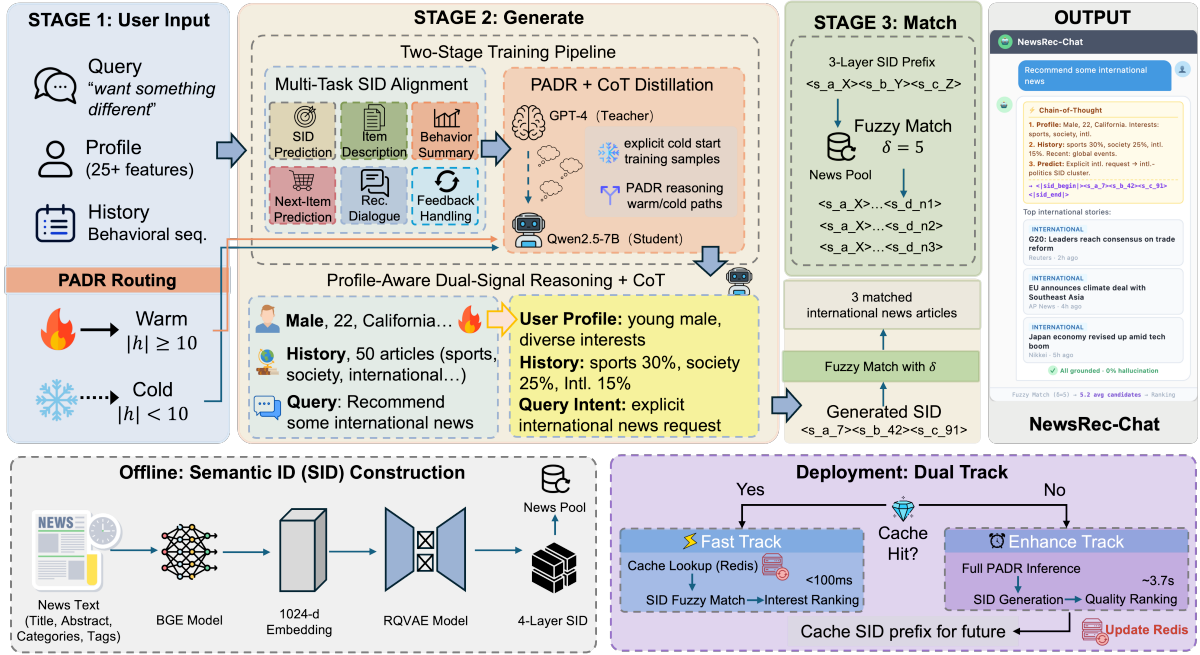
STAGE 1: User Input

Query "want something different"

Profile (25+ features)

History Behavioral seq.

PADR Routing

Warm $|h| \geq 10$

Cold $|h| < 10$

STAGE 2: Generate

Two-Stage Training Pipeline

Multi-Task SID Alignment

SID Prediction

Item Description

Behavior Summary

Next-Item Prediction

Rec. Dialogue

Feedback Handling

PADR + CoT Distillation

GPT-4 (Teacher)

explicit cold start training samples

PADR reasoning warm/cold paths

Qwen2.5-7B (Student)

Profile-Aware Dual-Signal Reasoning + CoT

Male, 22, California…

History, 50 articles (sports, society, international…)

Query: Recommend some international news

User Profile: young male, diverse interests

History: sports 30%, society 25%, Intl. 15%

Query Intent: explicit international news request

STAGE 3: Match

3-Layer SID Prefix

<s_a_X><s_b_Y><s_c_Z>

Fuzzy Match $\delta = 5$

News Pool

<s_a_X>…<s_d_n1>

<s_a_X>…<s_d_n2>

<s_a_X>…<s_d_n3>

3 matched international news articles

Fuzzy Match with $\delta$

Generated SID

<s_a_7><s_b_42><s_c_91>

OUTPUT

NewsRec-Chat

Recommend some international news

Chain-of-Thought

1. Profile: Male, 22, California. Interests: sports, society, intl.

2. History: sports 30%, society 25%, intl. 15%. Recent: global events.

3. Predict: Explicit intl. request → intl.-politics SID cluster.

→ <|sid_begin|><s_a_7><s_b_42><s_c_91><|sid_end|>

Top international stories:

INTERNATIONAL
G20: Leaders reach consensus on trade reform
Reuters · 2h ago

INTERNATIONAL
EU announces climate deal with Southeast Asia
AP News · 4h ago

INTERNATIONAL
Japan economy revised up amid tech boom
Nikkei · 6h ago

All grounded · 0% hallucination

Fuzzy Match (δ=5) → 5.2 avg candidates → Ranking

NewsRec-Chat

Offline: Semantic ID (SID) Construction

News Text (Title, Abstract, Categories, Tags)

BGE Model

1024-d Embedding

RQVAE Model

4-Layer SID

News Pool

Deployment: Dual Track

Yes

No

Cache Hit?

Fast Track

Cache Lookup (Redis)

<100ms

SID Fuzzy Match → Interest Ranking

Enhance Track

Full PADR Inference

~3.7s

SID Generation → Quality Ranking

Cache SID prefix for future

Update Redis